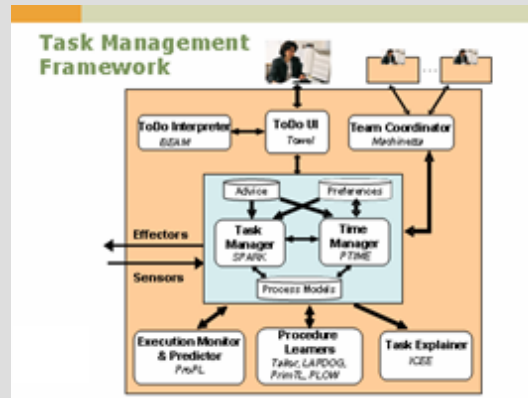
Task Management Framework

ToDo Interpreter
BEAM

ToDo UI
Towel

Team Coordinator
Machinetta

...

Advice

Preferences

Effectors

Sensors

Task Manager
SPARK

Time Manager
PTIME

Process Models

Execution Monitor & Predictor
ProPL

Procedure Learners
Tailor, LAPDOG, PrimTL, PLOW

Task Explainer
ICEE